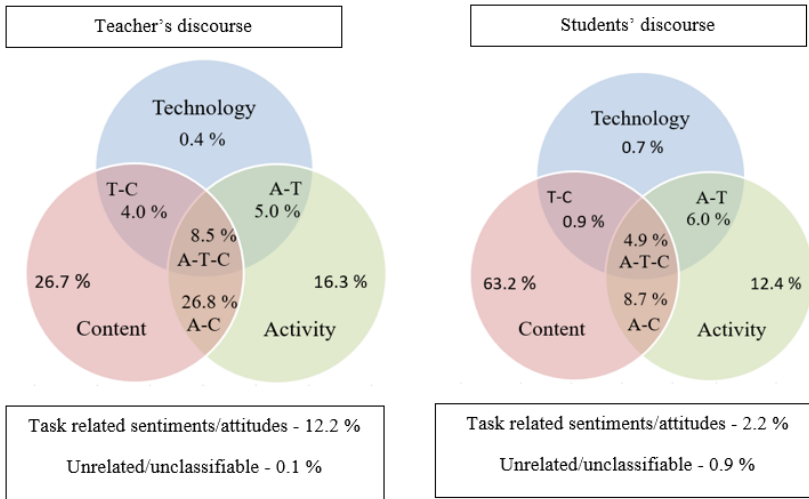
Teacher's discourse

Technology
0.4 %
T-C
4.0 %
A-T
5.0 %
8.5 %
A-T-C
26.7 %
16.3 %
26.8 %
A-C
Content
Activity

Task related sentiments/attitudes - 12.2 %

Unrelated/unclassifiable - 0.1 %

Students' discourse

Technology
0.7 %
T-C
0.9 %
A-T
6.0 %
4.9 %
A-T-C
63.2 %
12.4 %
8.7 %
A-C
Content
Activity

Task related sentiments/attitudes - 2.2 %

Unrelated/unclassifiable - 0.9 %